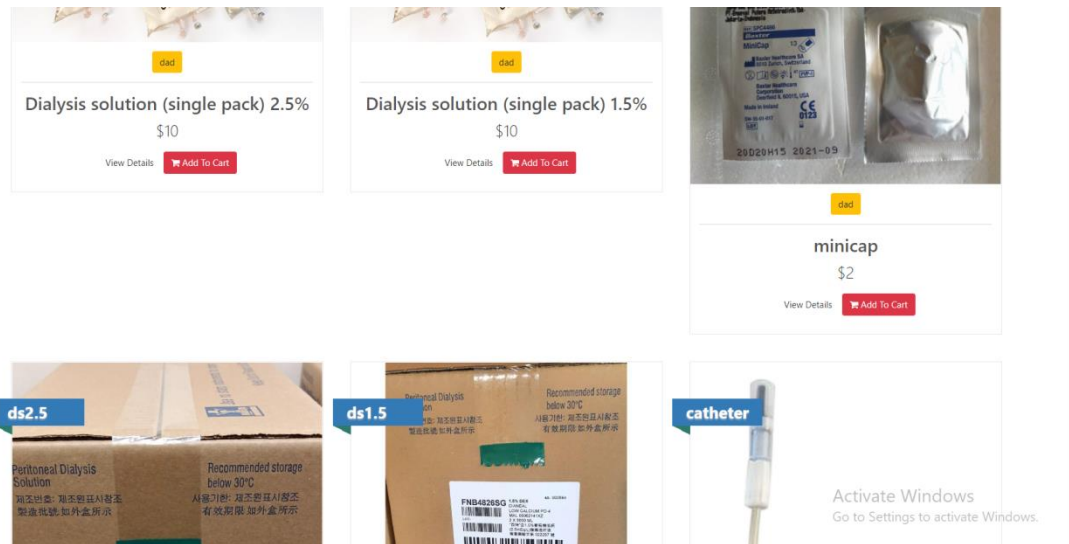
dad

Dialysis solution (single pack) 2.5%

$10

View Details Add To Cart

dad

Dialysis solution (single pack) 1.5%

$10

View Details Add To Cart

MiniCap

Made in Ireland

20D20H15 2021-09

dad

minicap

$2

View Details Add To Cart

ds2.5

Peritoneal Dialysis Solution

제조번호: 제조원표시참조

製盒批號:如外盒所示

Recommended storage below 30°C

사용기한: 제조원표시참조

有效期限:如外盒所示

ds1.5

Peritoneal Dialysis Solution

제조번호: 제조원표시참조

製盒批號:如外盒所示

Recommended storage below 30°C

사용기한: 제조원표시참조

有效期限:如外盒所示

FNB4826SG

catheter

Activate Windows

Go to Settings to activate Windows.